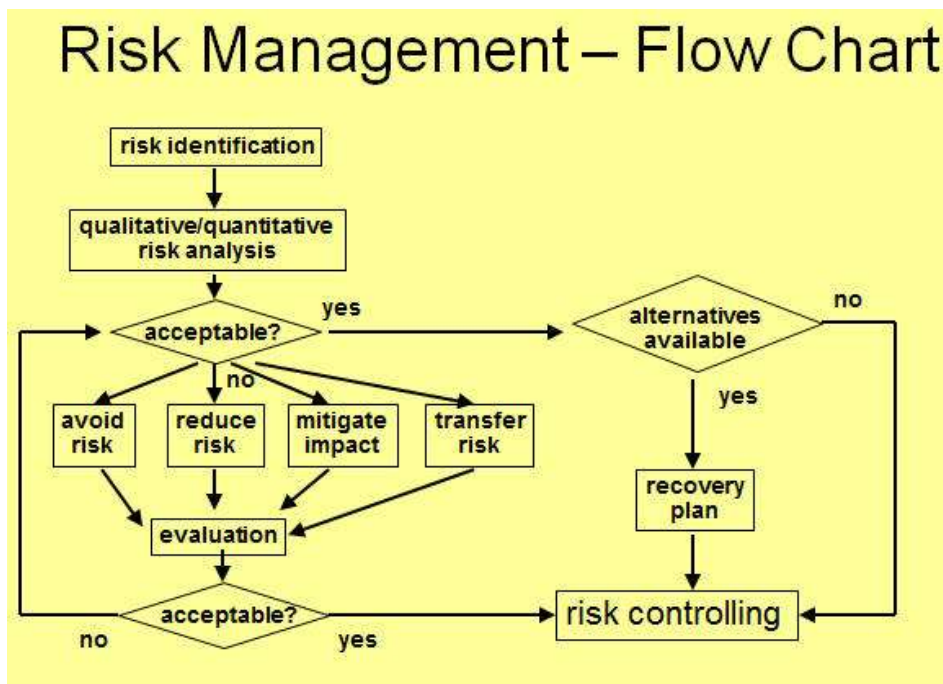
Risk Management – Flow Chart

risk identification

qualitative/quantitative risk analysis

acceptable?

yes

no

alternatives available

no

yes

avoid risk

reduce risk

mitigate impact

transfer risk

recovery plan

evaluation

acceptable?

no

yes

risk controlling